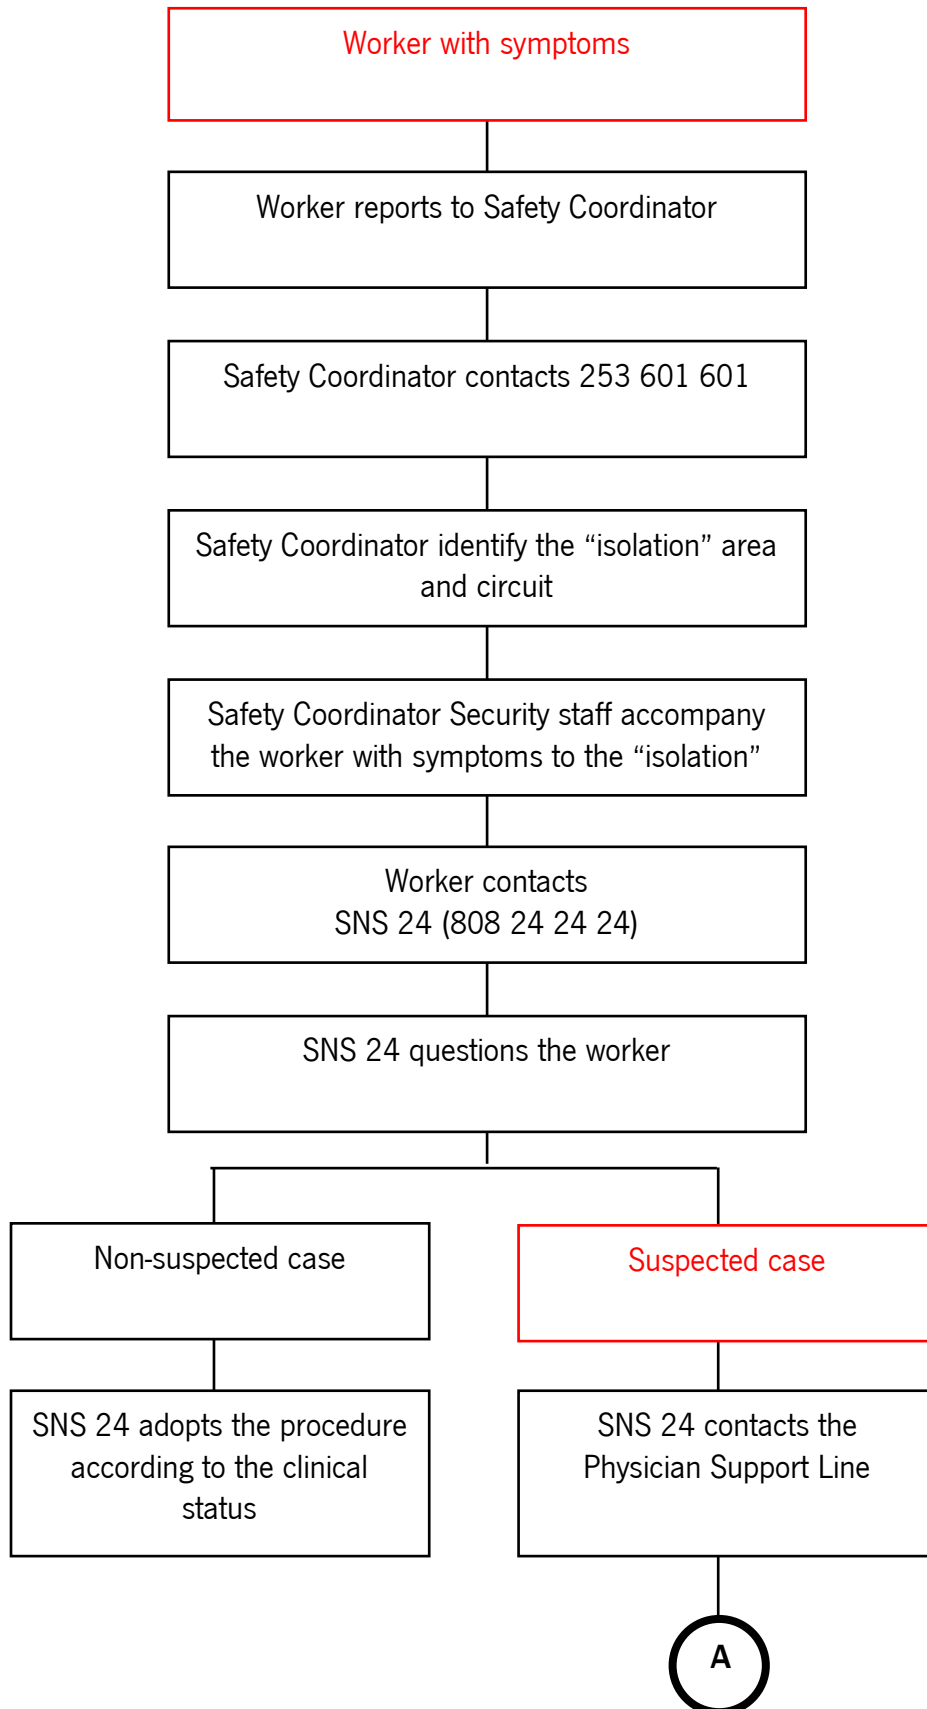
Worker with symptoms

Worker reports to Safety Coordinator

Safety Coordinator contacts 253 601 601

Safety Coordinator identify the “isolation” area and circuit

Safety Coordinator Security staff accompany the worker with symptoms to the “isolation”

Worker contacts SNS 24 (808 24 24 24)

SNS 24 questions the worker

Non-suspected case

SNS 24 adopts the procedure according to the clinical status

Suspected case

SNS 24 contacts the Physician Support Line

A